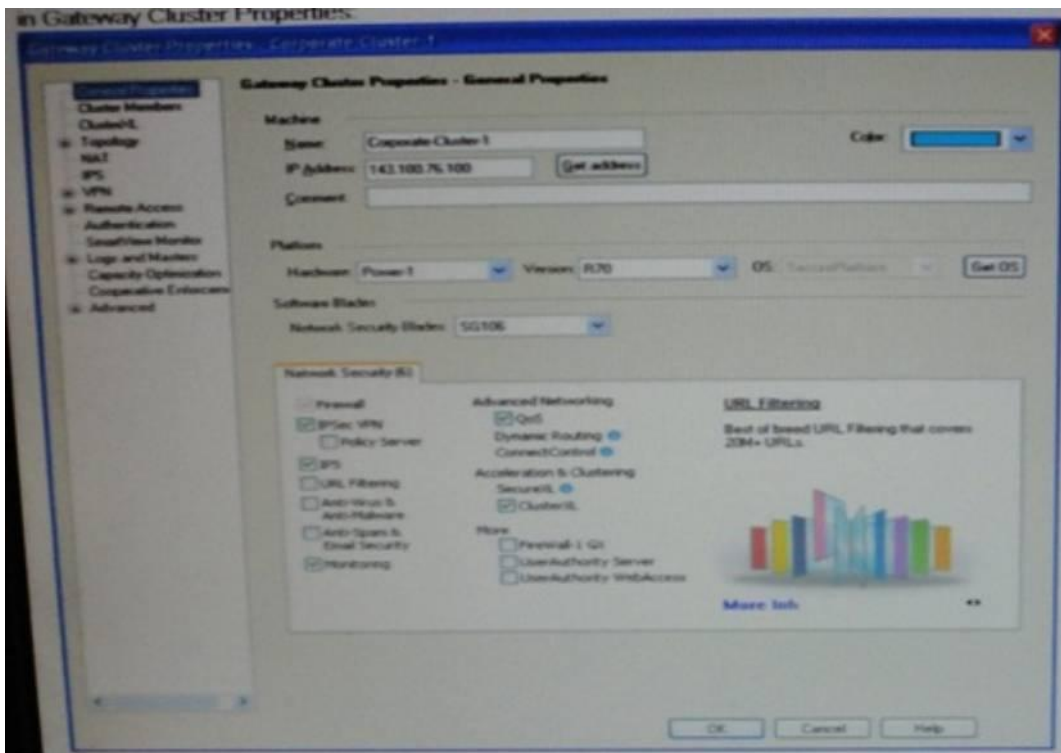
in Gateway Cluster Properties:

Gateway Cluster Properties - Corporate-Cluster-1

General Properties
Cluster Members
ClusterXL
Topology
NAT
IPS
VPN
Remote Access
Authentication
SmartView Monitor
Logs and Masters
Capacity Optimization
Cooperative Enforcement
Advanced

Gateway Cluster Properties - General Properties

Machine
Name: Corporate-Cluster-1
IP Address: 143.100.75.100
Get address
Comment:
Color:

Platform
Hardware: Power-1
Version: R70
OS: SecurePlatform
Get OS

Software Blades
Network Security Blades: SG106

Network Security (6)

Firewall
IPSec VPN
Policy Server
IPS
URL Filtering
Anti-Virus & Anti-Malware
Anti-Spam & Email Security
Monitoring

Advanced Networking
QoS
Dynamic Routing
ConnectControl
Acceleration & Clustering
SecureXL
ClusterXL
More
Firewall-1 GX
UserAuthority Server
UserAuthority WebAccess

URL Filtering
Best of breed URL Filtering that covers 20M+ URLs.
More Info

OK
Cancel
Help